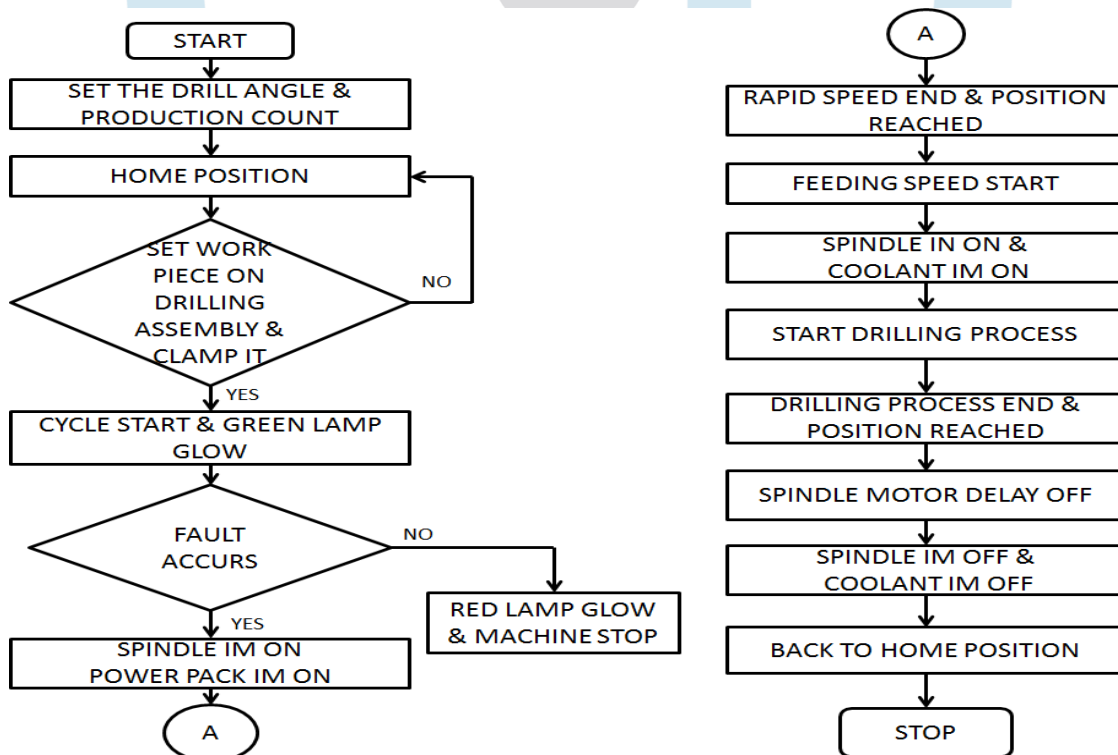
START

SET THE DRILL ANGLE & PRODUCTION COUNT

HOME POSITION

SET WORK PIECE ON DRILLING ASSEMBLY & CLAMP IT

NO

YES

CYCLE START & GREEN LAMP GLOW

FAULT ACCURS

NO

RED LAMP GLOW & MACHINE STOP

YES

SPINDLE IM ON POWER PACK IM ON

A

A

RAPID SPEED END & POSITION REACHED

FEEDING SPEED START

SPINDLE IN ON & COOLANT IM ON

START DRILLING PROCESS

DRILLING PROCESS END & POSITION REACHED

SPINDLE MOTOR DELAY OFF

SPINDLE IM OFF & COOLANT IM OFF

BACK TO HOME POSITION

STOP